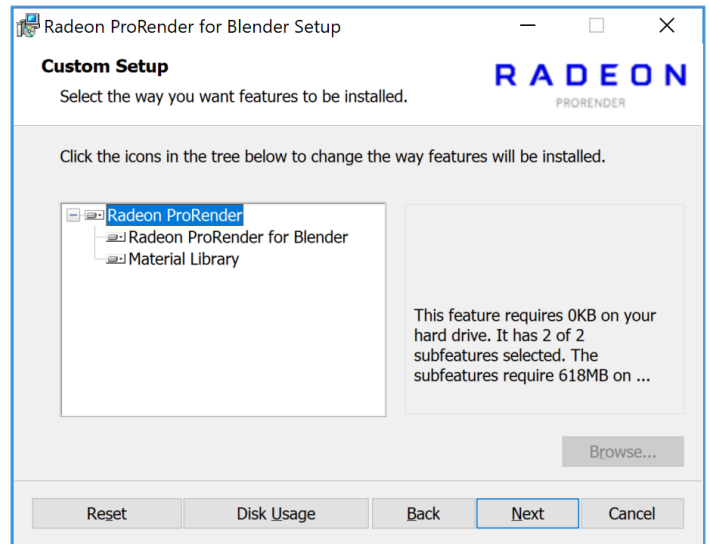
Radeon ProRender for Blender Setup

Custom Setup
Select the way you want features to be installed.

RADEON
PRORENDER

Click the icons in the tree below to change the way features will be installed.

Radeon ProRender
Radeon ProRender for Blender
Material Library

This feature requires 0KB on your hard drive. It has 2 of 2 subfeatures selected. The subfeatures require 618MB on ...

Browse...

Reset
Disk Usage
Back
Next
Cancel